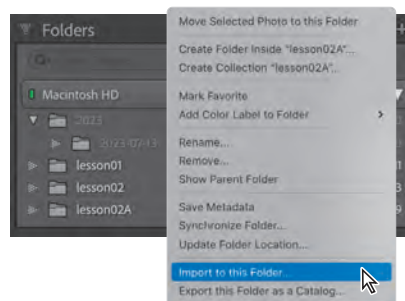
Folders

Macintosh HD

2023

2023-07-13

lesson01

lesson02

lesson02A

Move Selected Photo to this Folder

Create Folder Inside "lesson02A"...

Create Collection "lesson02A"...

Mark Favorite

Add Color Label to Folder

Rename...

Remove...

Show Parent Folder

Save Metadata

Synchronize Folder...

Update Folder Location...

Import to this Folder...

Export this Folder as a Catalog...